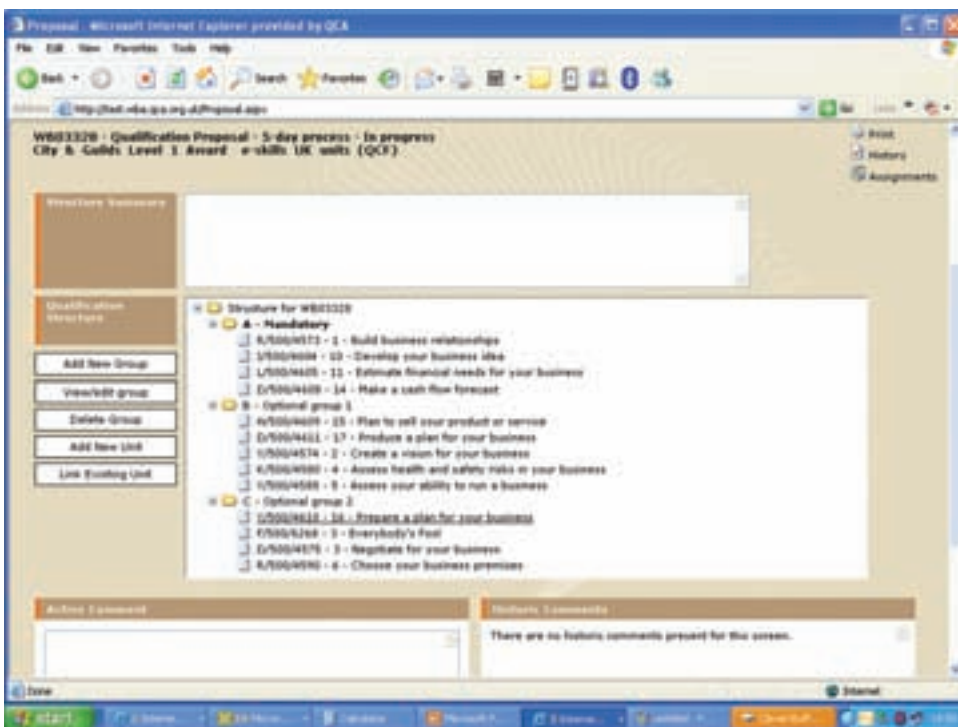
Proposal - Microsoft Internet Explorer provided by QCA

File Edit View Favorites Tools Help

Back Search Favorites

Address http://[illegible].qca.org.uk/Proposal.aspx

Go Links

WB03320 - Qualification Proposal - 5-day process - In progress
City & Guilds Level 1 Award e-skills UK units (QCF)

Print
History
Assignments

Structure Summary

Qualification Structure

Add New Group
View/edit group
Delete Group
Add New Unit
Link Existing Unit

Structure for WB03320
A - Mandatory
R/500/4573 - 1 - Build business relationships
J/500/4604 - 10 - Develop your business idea
L/500/4605 - 11 - Estimate financial needs for your business
D/500/4608 - 14 - Make a cash flow forecast
B - Optional group 1
A/500/4609 - 15 - Plan to sell your product or service
D/500/4611 - 17 - Produce a plan for your business
Y/500/4574 - 2 - Create a vision for your business
K/500/4580 - 4 - Assess health and safety risks in your business
Y/500/4588 - 5 - Assess your ability to run a business
C - Optional group 2
Y/500/4610 - 16 - Prepare a plan for your business
F/500/5268 - 3 - Everybody's Fool
D/500/4575 - 3 - Negotiate for your business
R/500/4590 - 6 - Choose your business premises

Active Comment

Historic Comments

There are no historic comments present for this screen.

Done

Internet

start